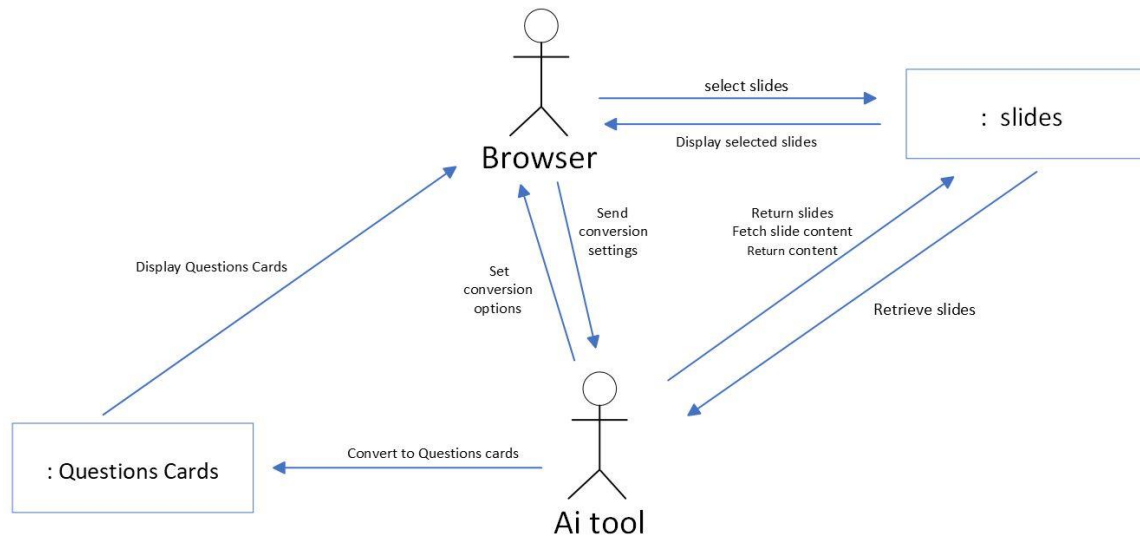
Browser

select slides

Display selected slides

: slides

Display Questions Cards

Set conversion options

Send conversion settings

Return slides
Fetch slide content
Return content

Retrieve slides

: Questions Cards

Convert to Questions cards

Ai tool